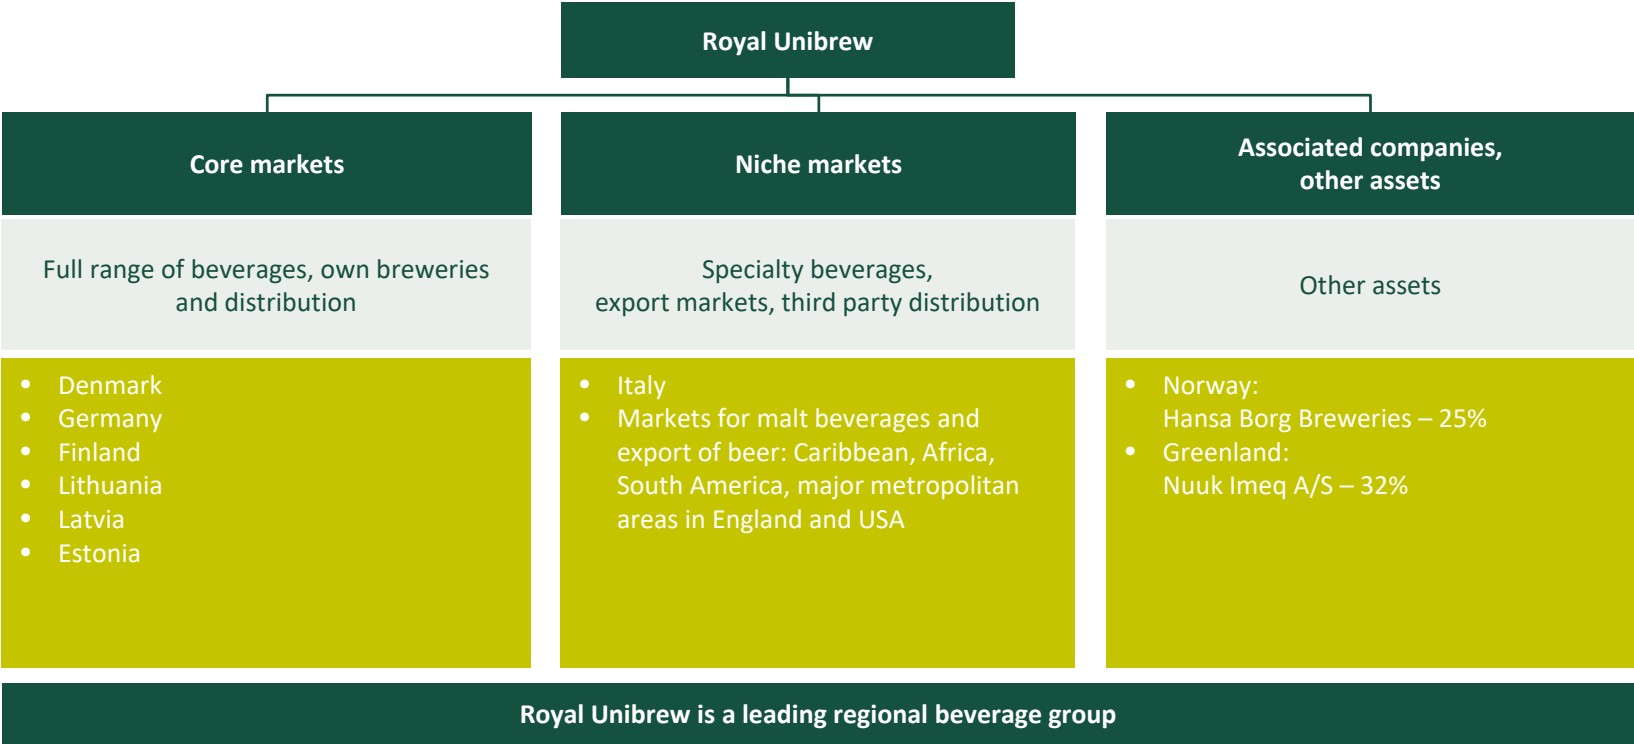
Royal Unibrew

Core markets

Full range of beverages, own breweries and distribution

- Denmark
- Germany
- Finland
- Lithuania
- Latvia
- Estonia

Niche markets

Specialty beverages, export markets, third party distribution

- Italy
- Markets for malt beverages and export of beer: Caribbean, Africa, South America, major metropolitan areas in England and USA

Associated companies, other assets

Other assets

- Norway: Hansa Borg Breweries – 25%
- Greenland: Nuuk Imeq A/S – 32%

Royal Unibrew is a leading regional beverage group